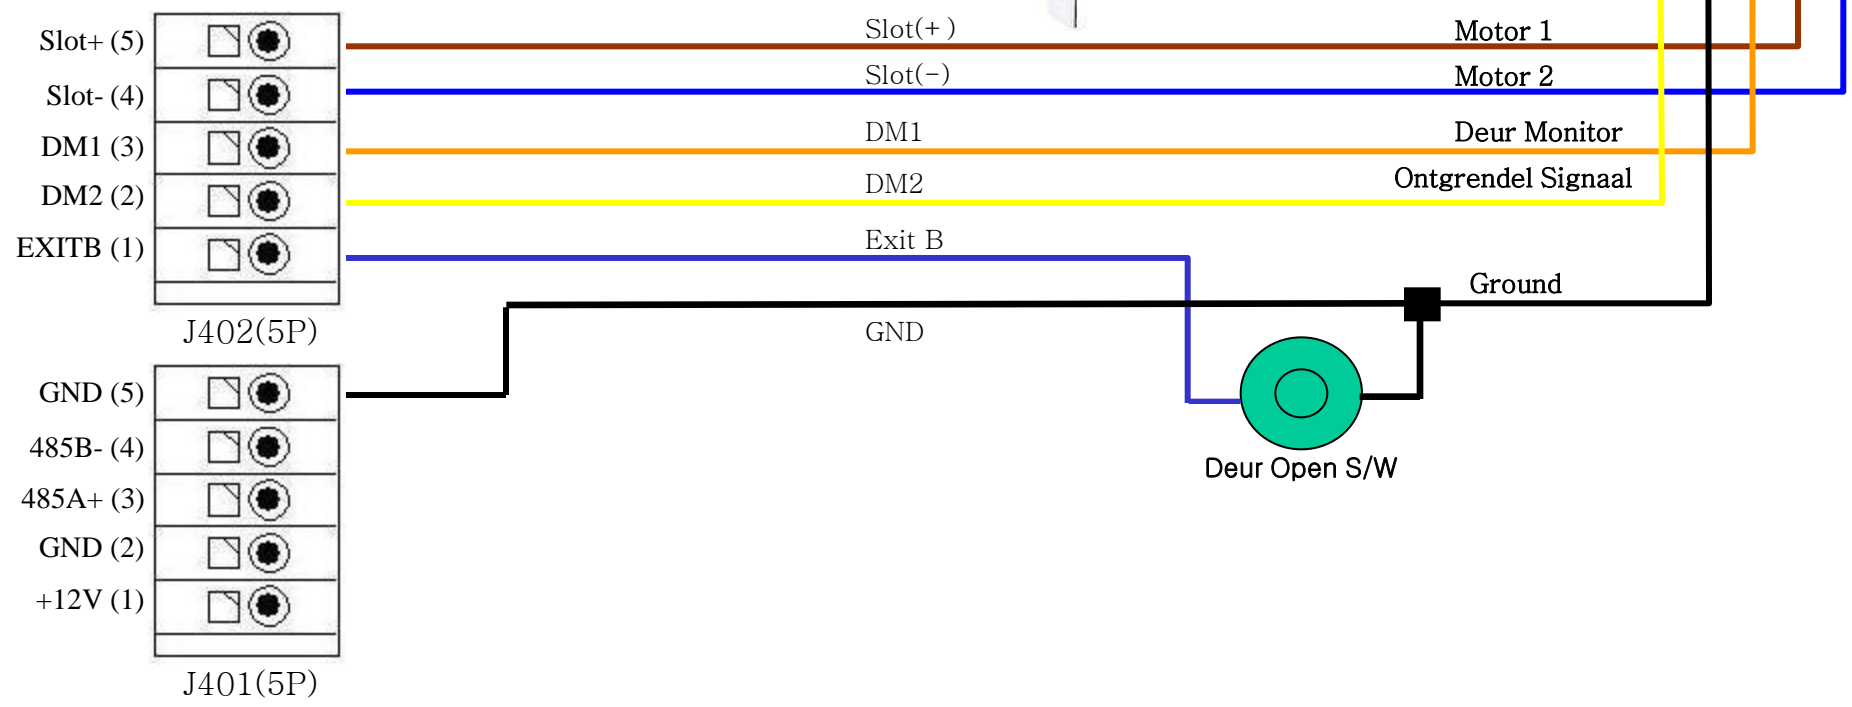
Slot+ (5)
Slot- (4)
DM1 (3)
DM2 (2)
EXITB (1)
J402(5P)

Slot(+)
Motor 1
Slot(−)
Motor 2
DM1
Deur Monitor
DM2
Ontgrendel Signaal
Exit B
Ground
GND

GND (5)
485B- (4)
485A+ (3)
GND (2)
+12V (1)
J401(5P)

Deur Open S/W